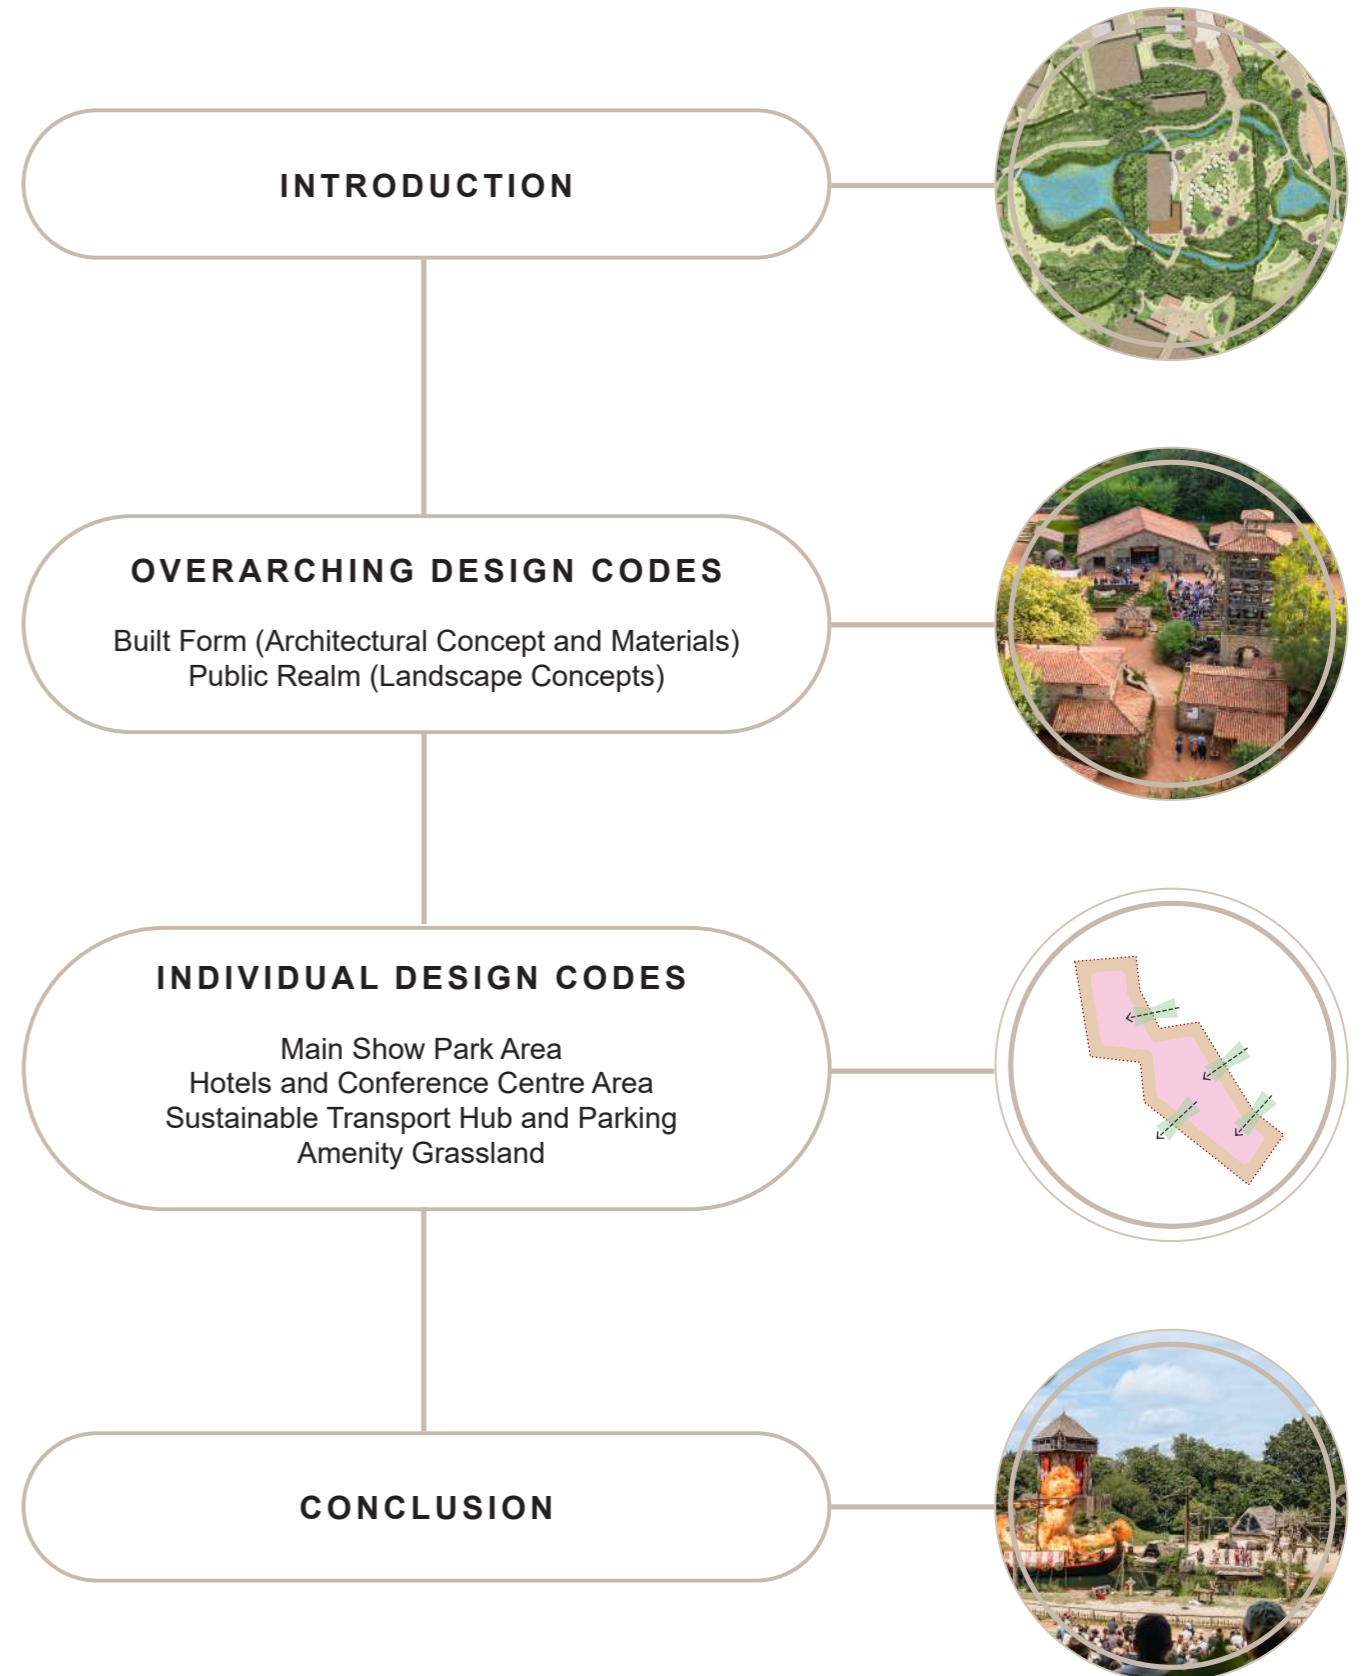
INTRODUCTION

OVERARCHING DESIGN CODES

Built Form (Architectural Concept and Materials)
Public Realm (Landscape Concepts)

INDIVIDUAL DESIGN CODES

Main Show Park Area
Hotels and Conference Centre Area
Sustainable Transport Hub and Parking
Amenity Grassland

CONCLUSION